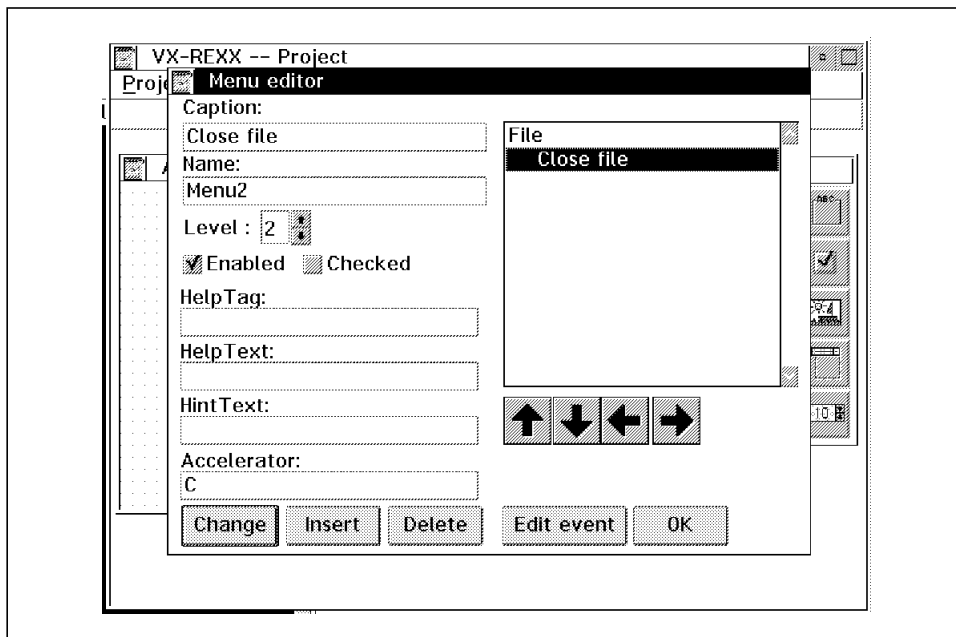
VX-REXX -- Project

Proj

Menu editor

Caption:

Close file

Name:

Menu2

Level : 2

Enabled Checked

HelpTag:

HelpText:

HintText:

Accelerator:

C

File

Close file

Change Insert Delete Edit event OK